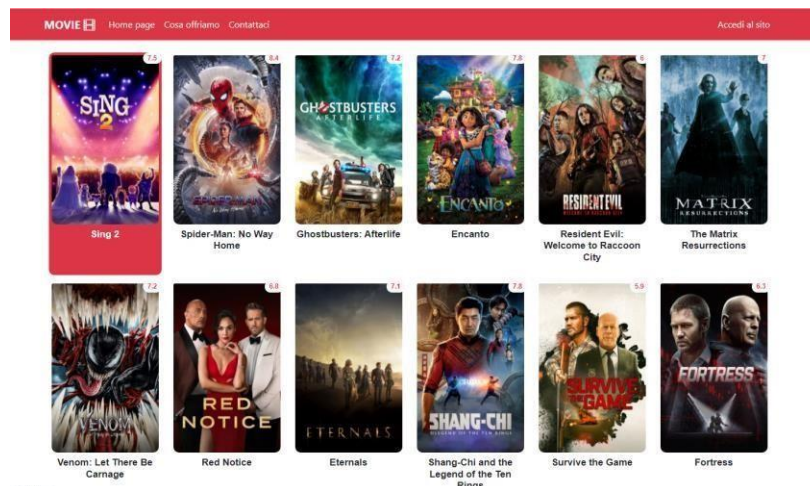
MOVIE Home page Cosa offriamo Contattaci Accedi al sito

7.5
SING 2
Sing 2

8.4
SPIDER-MAN
Spider-Man: No Way Home

7.2
GHOSTBUSTERS AFTERLIFE
Ghostbusters: Afterlife

7.8
ENCANTO
Encanto

6
RESIDENT EVIL WELCOME TO RACCOON CITY
Resident Evil: Welcome to Raccoon City

7
MATRIX RESURRECTIONS
The Matrix Resurrections

7.2
VENOM
Venom: Let There Be Carnage

6.8
RED NOTICE
Red Notice

7.1
ETERNALS
Eternals

7.8
SHANG-CHI
Shang-Chi and the Legend of the Ten Rings

5.9
SURVIVE THE GAME
Survive the Game

6.3
FORTRESS
Fortress